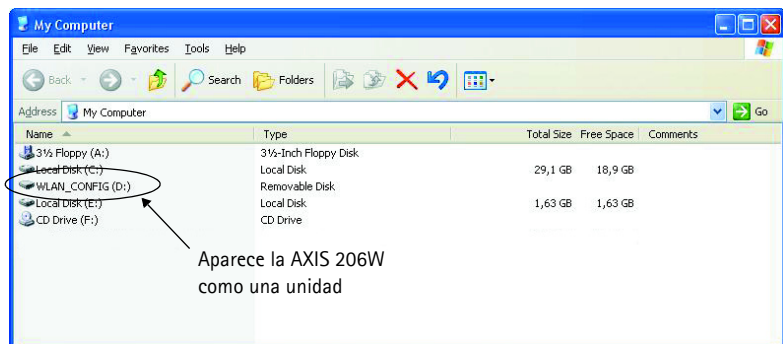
My Computer

File Edit View Favorites Tools Help

Back Search Folders

Address My Computer Go

| Name | Type | Total Size | Free Space | Comments |
|---|---|---|---|---|
| 3½ Floppy (A:) | 3½-Inch Floppy Disk | | | |
| Local Disk (C:) | Local Disk | 29,1 GB | 18,9 GB | |
| WLAN_CONFIG (D:) | Removable Disk | | | |
| Local Disk (E:) | Local Disk | 1,63 GB | 1,63 GB | |
| CD Drive (F:) | CD Drive | | | |

Aparece la AXIS 206W como una unidad